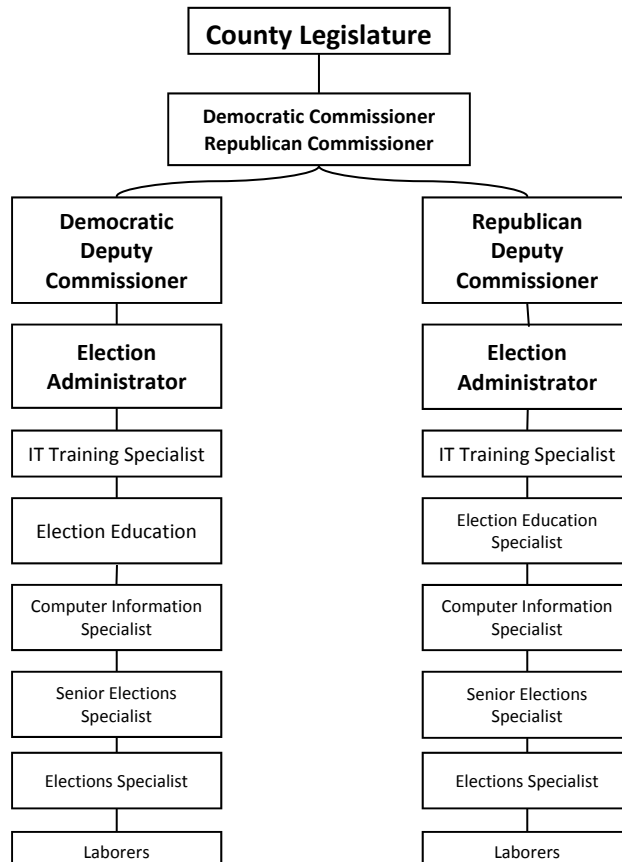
County Legislature

Democratic Commissioner
Republican Commissioner

Democratic Deputy Commissioner

Election Administrator

IT Training Specialist

Election Education

Computer Information Specialist

Senior Elections Specialist

Elections Specialist

Laborers

Republican Deputy Commissioner

Election Administrator

IT Training Specialist

Election Education Specialist

Computer Information Specialist

Senior Elections Specialist

Elections Specialist

Laborers